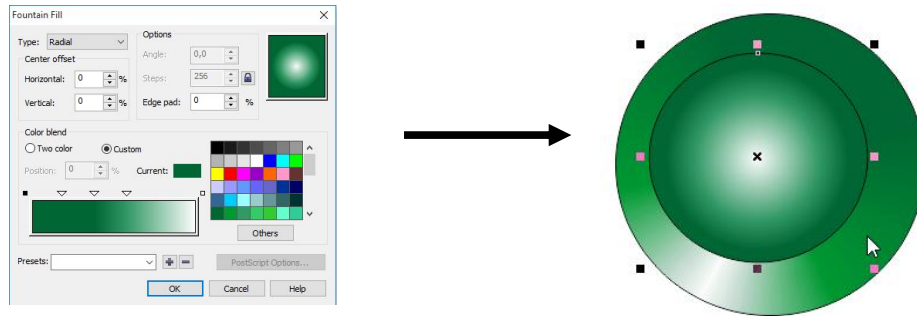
Fountain Fill

Type: Radial

Center offset

Horizontal: 0 %

Vertical: 0 %

Options

Angle: 0,0

Steps: 256

Edge pad: 0 %

Color blend

Two color

Custom

Position: 0 %

Current:

Others

Presets:

PostScript Options...

OK

Cancel

Help